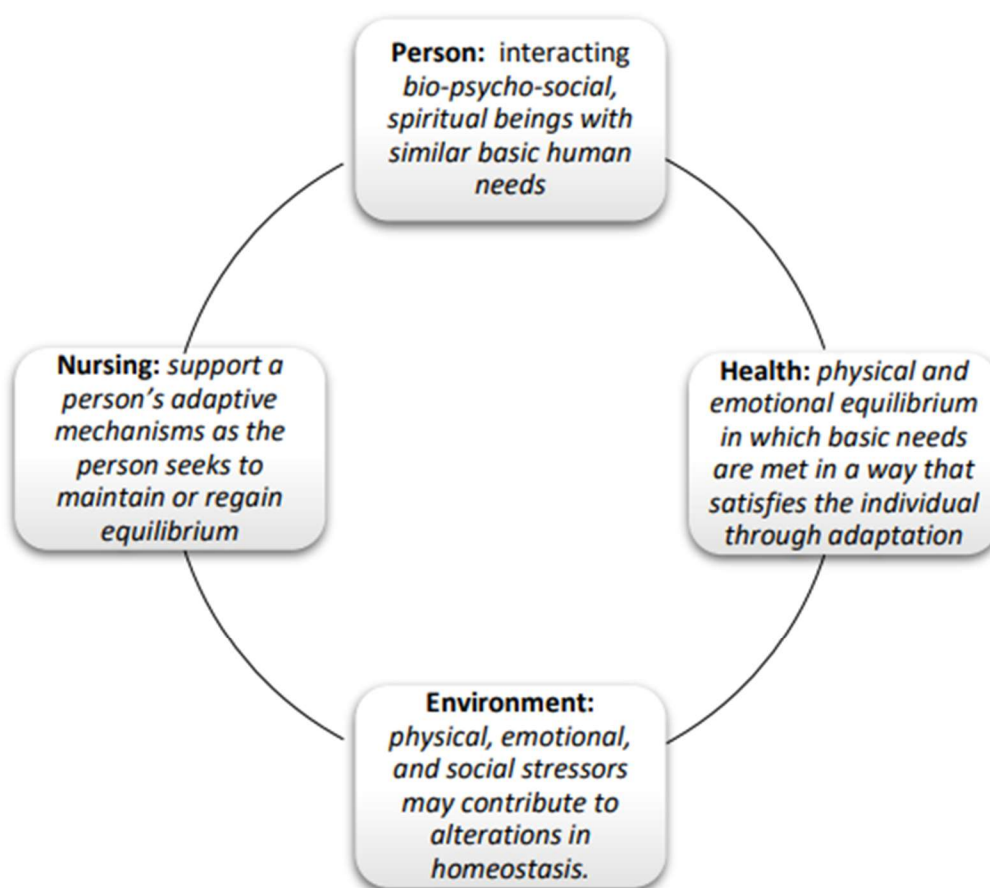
Person: interacting bio-psycho-social, spiritual beings with similar basic human needs

Nursing: support a person's adaptive mechanisms as the person seeks to maintain or regain equilibrium

Health: physical and emotional equilibrium in which basic needs are met in a way that satisfies the individual through adaptation

Environment: physical, emotional, and social stressors may contribute to alterations in homeostasis.